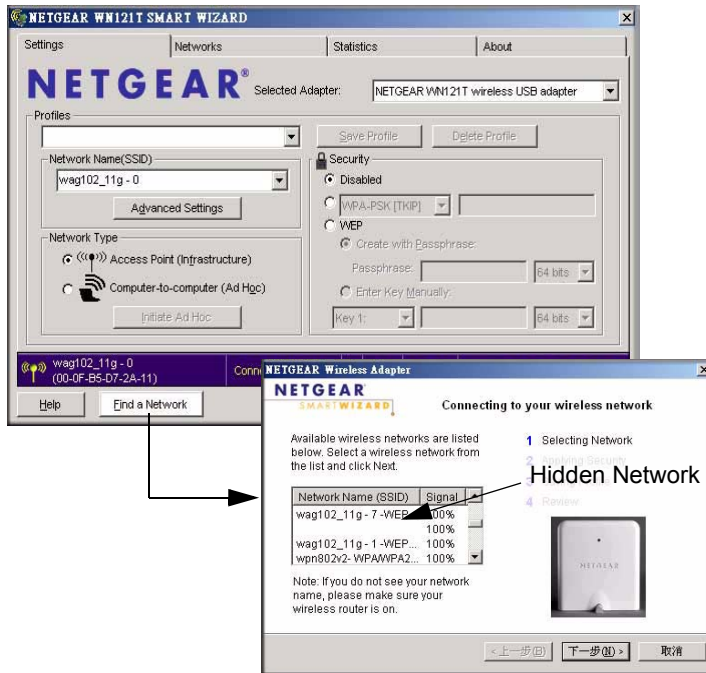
NETGEAR WN121T SMART WIZARD

Settings | Networks | Statistics | About

NETGEAR®

Selected Adapter: NETGEAR WN121T wireless USB adapter

Profiles

Save Profile | Delete Profile

Network Name(SSID)

wag102_11g - 0

Advanced Settings

Security

Disabled

WPA-PSK [TKIP]

WEP

Create with Passphrase:

Passphrase: 64 bits

Enter Key Manually:

Key 1: 64 bits

Network Type

Access Point (Infrastructure)

Computer-to-computer (Ad Hoc)

Initiate Ad Hoc

wag102_11g - 0
(00-0F-B5-D7-2A-11)

Conn

Help | Find a Network

NETGEAR Wireless Adapter

NETGEAR
SMARTWIZARD

Connecting to your wireless network

Available wireless networks are listed below. Select a wireless network from the list and click Next.

1 Selecting Network
2 Applying Security
3
4 Review

Hidden Network

| Network Name (SSID) | Signal |
|---|---|
| wag102_11g - 7 -WEP... | 100% |
| | 100% |
| wag102_11g - 1 -WEP... | 100% |
| wpn802v2- WPA/WPA2... | 100% |

Note: If you do not see your network name, please make sure your wireless router is on.

NETGEAR

< 上一步(B) | 下一步(N) > | 取消